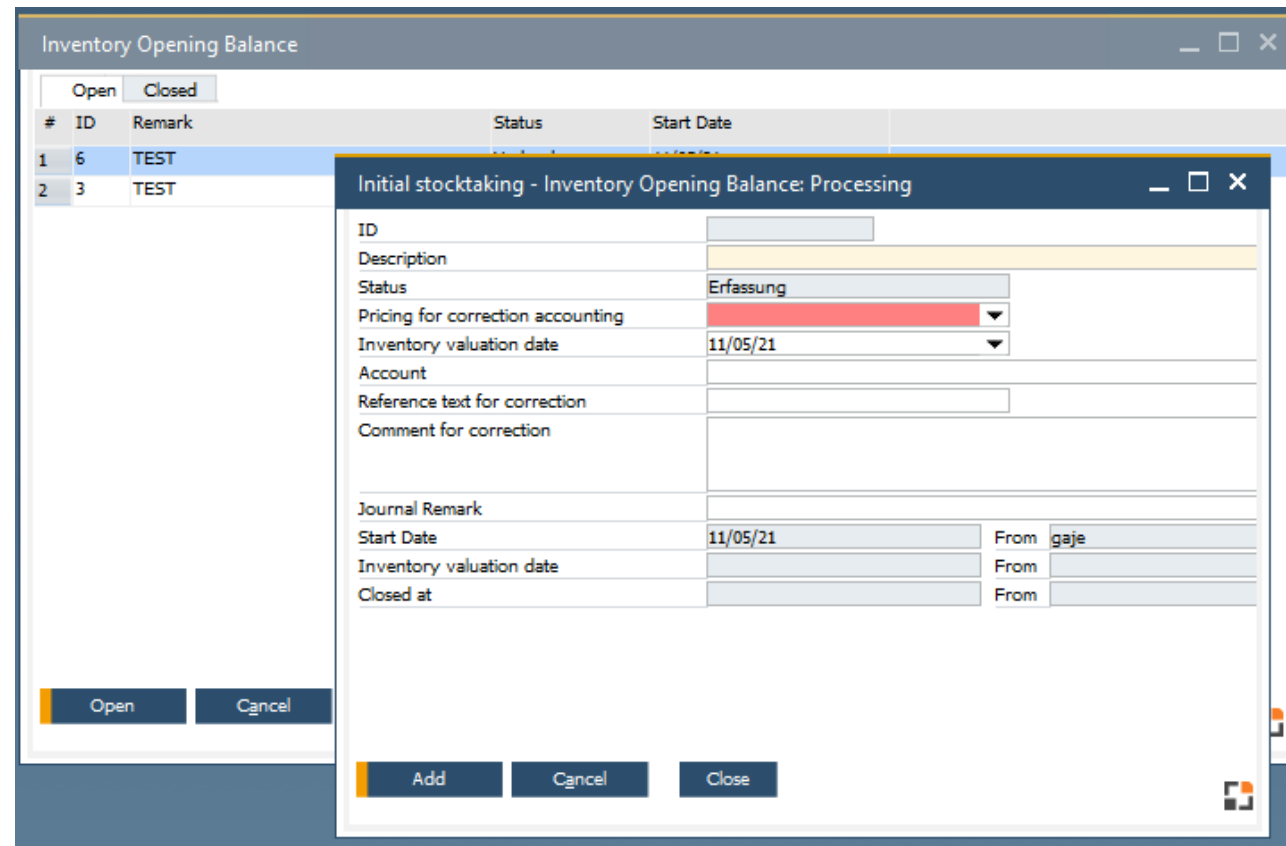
Inventory Opening Balance

Open Closed

| # | ID | Remark | Status | Start Date |
|---|---|---|---|---|
| 1 | 6 | TEST | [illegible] | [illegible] |
| 2 | 3 | TEST | | |

Open Cancel

Initial stocktaking - Inventory Opening Balance: Processing

ID
Description
Status Erfassung
Pricing for correction accounting
Inventory valuation date 11/05/21
Account
Reference text for correction
Comment for correction
Journal Remark
Start Date 11/05/21 From gaje
Inventory valuation date From
Closed at From

Add Cancel Close